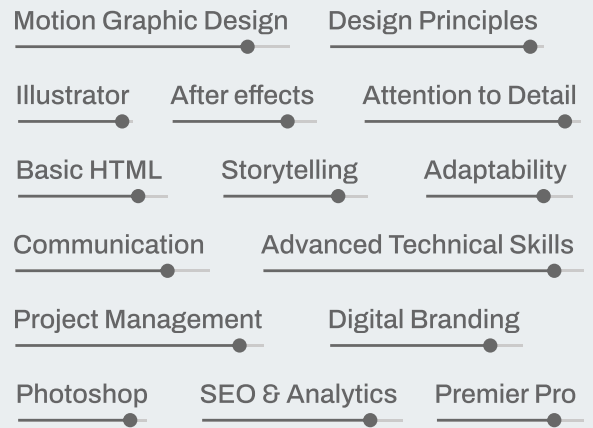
Motion Graphic Design
Design Principles
Illustrator
After effects
Attention to Detail
Basic HTML
Storytelling
Adaptability
Communication
Advanced Technical Skills
Project Management
Digital Branding
Photoshop
SEO & Analytics
Premier Pro